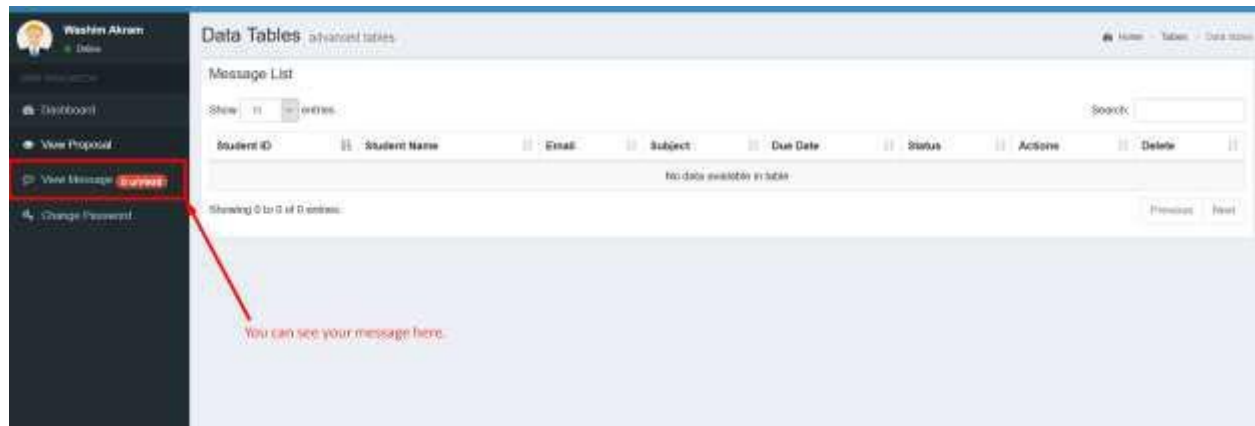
Washim Akram
Online

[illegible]

Dashboard

View Proposal

View Message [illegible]

Change Password

Data Tables advanced tables

Home > Tables > Data tables

Message List

Show 10 entries

Search:

| Student ID | Student Name | Email | Subject | Due Date | Status | Actions | Delete |
|---|---|---|---|---|---|---|---|
| No data available in table | | | | | | | |

Showing 0 to 0 of 0 entries

Previous Next

You can see your message here.